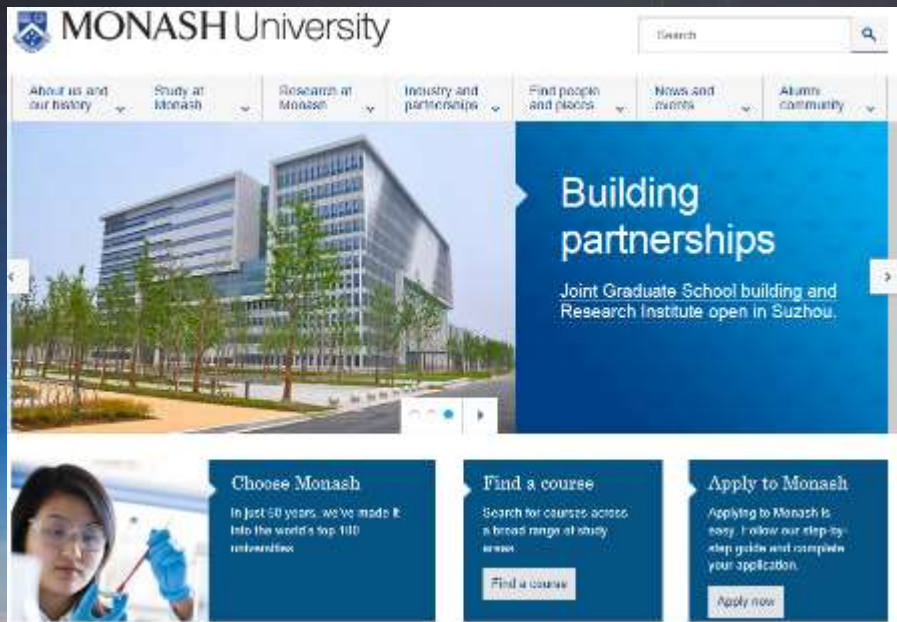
MONASH University

Search

About us and our history

Study at Monash

Research at Monash

Industry and partnerships

Find people and places

News and events

Alumni community

Building partnerships

Joint Graduate School building and Research Institute open in Suzhou.

Choose Monash

In just 50 years, we've made it into the world's top 100 universities

Find a course

Search for courses across a broad range of study areas

Find a course

Apply to Monash

Applying to Monash is easy. Follow our step-by-step guide and complete your application.

Apply now